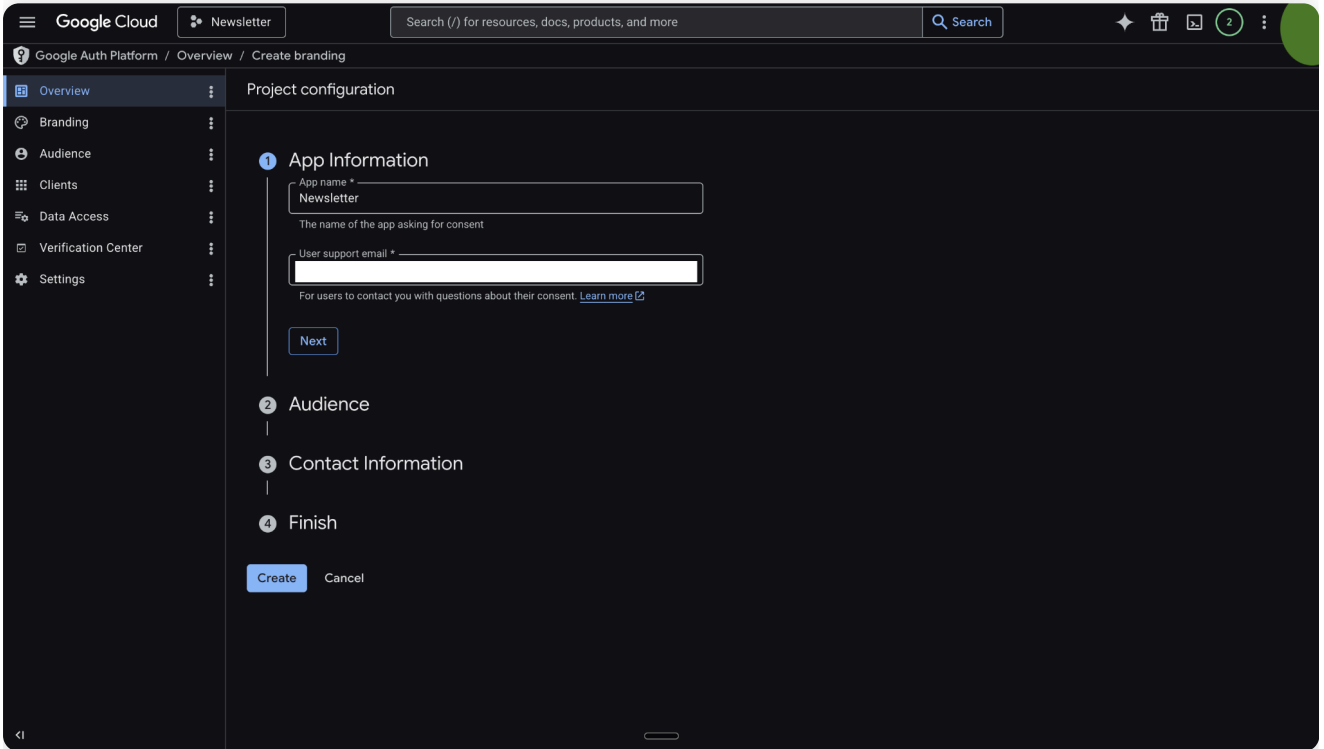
Google Cloud Newsletter Search (/) for resources, docs, products, and more Search 2

Google Auth Platform / Overview / Create branding

Overview
Branding
Audience
Clients
Data Access
Verification Center
Settings

Project configuration

1 App Information

App name *
Newsletter
The name of the app asking for consent

User support email *
For users to contact you with questions about their consent. Learn more

Next

2 Audience

3 Contact Information

4 Finish

Create Cancel